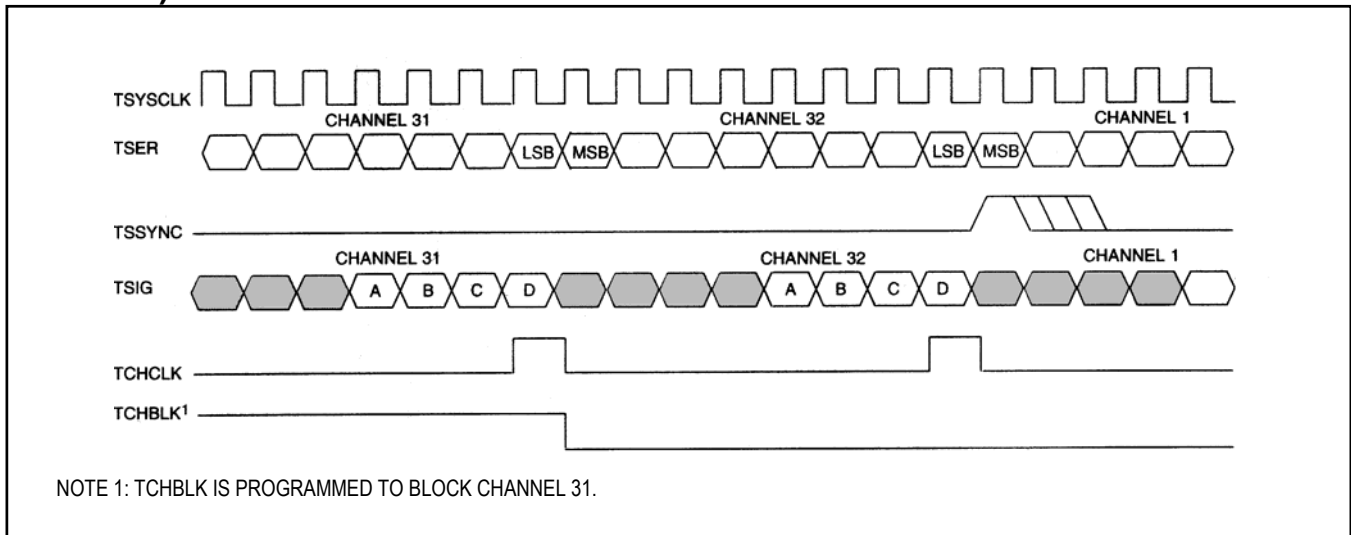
TSYSCLK

TSER

CHANNEL 31

LSB MSB

CHANNEL 32

LSB MSB

CHANNEL 1

TSSYNC

TSIG

CHANNEL 31

A B C D

CHANNEL 32

A B C D

CHANNEL 1

TCHCLK

TCHBLK$^1$

NOTE 1: TCHBLK IS PROGRAMMED TO BLOCK CHANNEL 31.